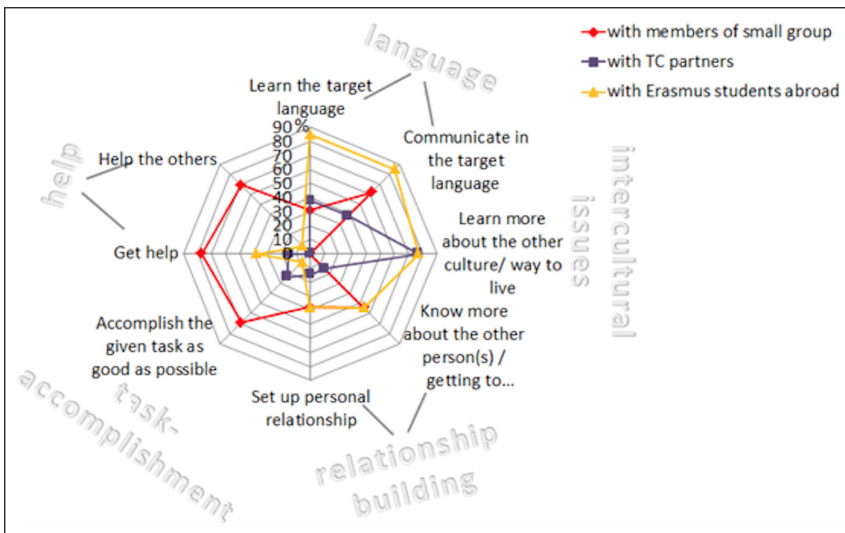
with members of small group
with TC partners
with Erasmus students abroad

language

Learn the target language

Communicate in the target language

intercultural issuses

Learn more about the other culture/ way to live

Know more about the other person(s) / getting to...

relationship building

Set up personal relationship

task-accomplishment

Accomplish the given task as good as possible

Get help

help

Help the others

90 %
80
70
60
50
40
30
20
10
0